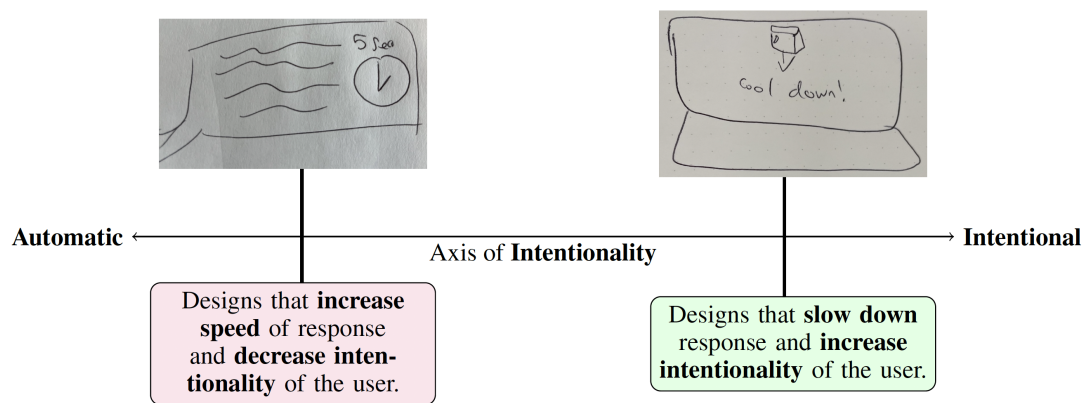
5 sec

Cool down!

Automatic

Axis of **Intentionality**

Intentional

Designs that **increase speed** of response and **decrease intentionality** of the user.

Designs that **slow down** response and **increase intentionality** of the user.